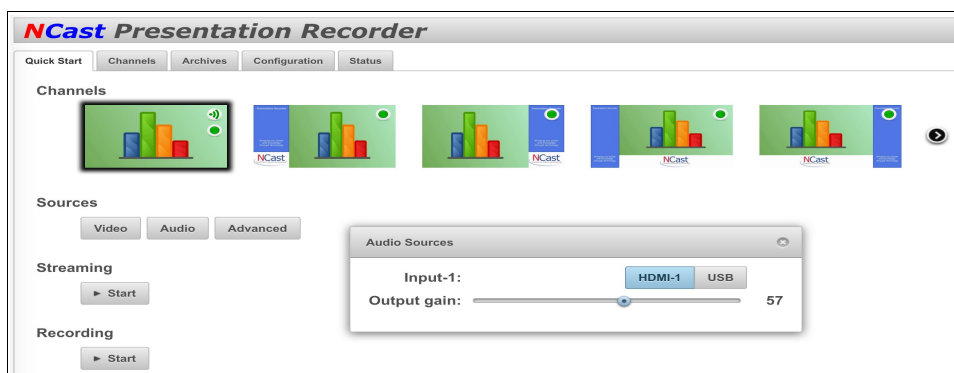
NCast Presentation Recorder

Quick Start | Channels | Archives | Configuration | Status

Channels

NCast

NCast

NCast

NCast

Sources

Video | Audio | Advanced

Streaming

► Start

Recording

► Start

Audio Sources

Input-1: HDMI-1 | USB

Output gain: 57